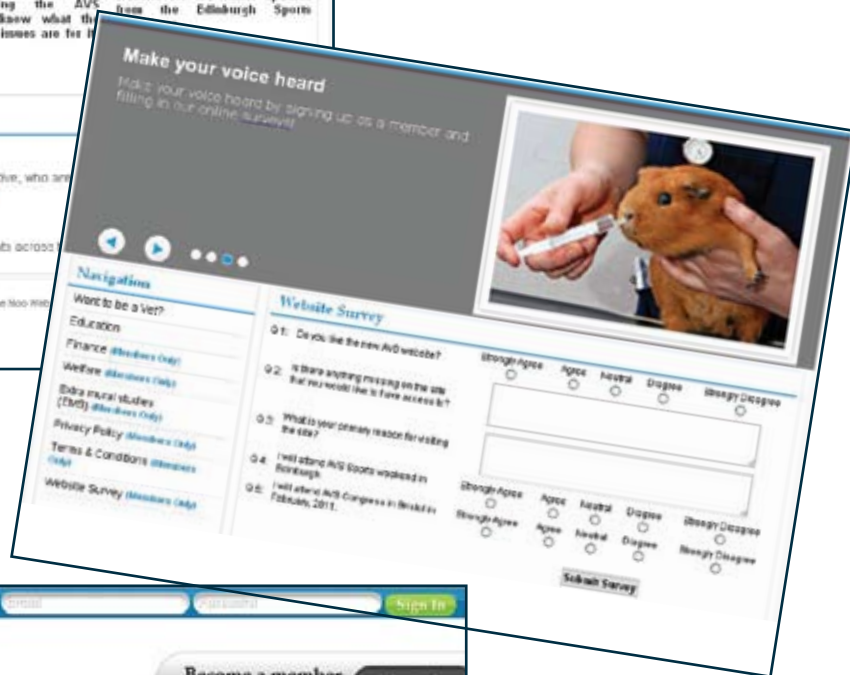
ing the AVS from the Edinburgh Sports know what the issues are for th

tive, who are

ts across t

e Non Web

Make your voice heard

Make your voice heard by signing up as a member and filling in our online survey!

Navigation

Want to be a Vet?

Education

Finance (Members Only)

Welfare (Members Only)

Extra mural studies (EMS) (Members Only)

Privacy Policy (Members Only)

Terms & Conditions (Members Only)

Website Survey (Members Only)

Website Survey

Q.1: Do you like the new AVS website?

Strongly Agree Agree Neutral Disagree Strongly Disagree

Q.2: Is there anything missing on the site that you would like to have access to?

Q.3: What is your primary reason for visiting the site?

Q.4: I will attend AVS Sports weekend in Edinburgh.

Strongly Agree Agree Neutral Disagree Strongly Disagree

Q.5: I will attend AVS Congress in Bristol in February, 2011.

Strongly Agree Agree Neutral Disagree Strongly Disagree

Submit Survey

Email Password Sign In

Become a member